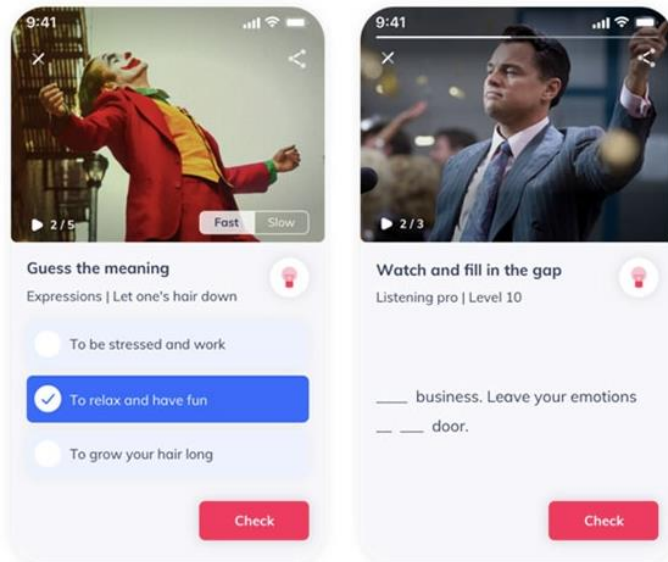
9:41

2/5

Fast Slow

Guess the meaning

Expressions | Let one's hair down

To be stressed and work

To relax and have fun

To grow your hair long

Check

9:41

2/3

Watch and fill in the gap

Listening pro | Level 10

____ business. Leave your emotions __ ___ door.

Check